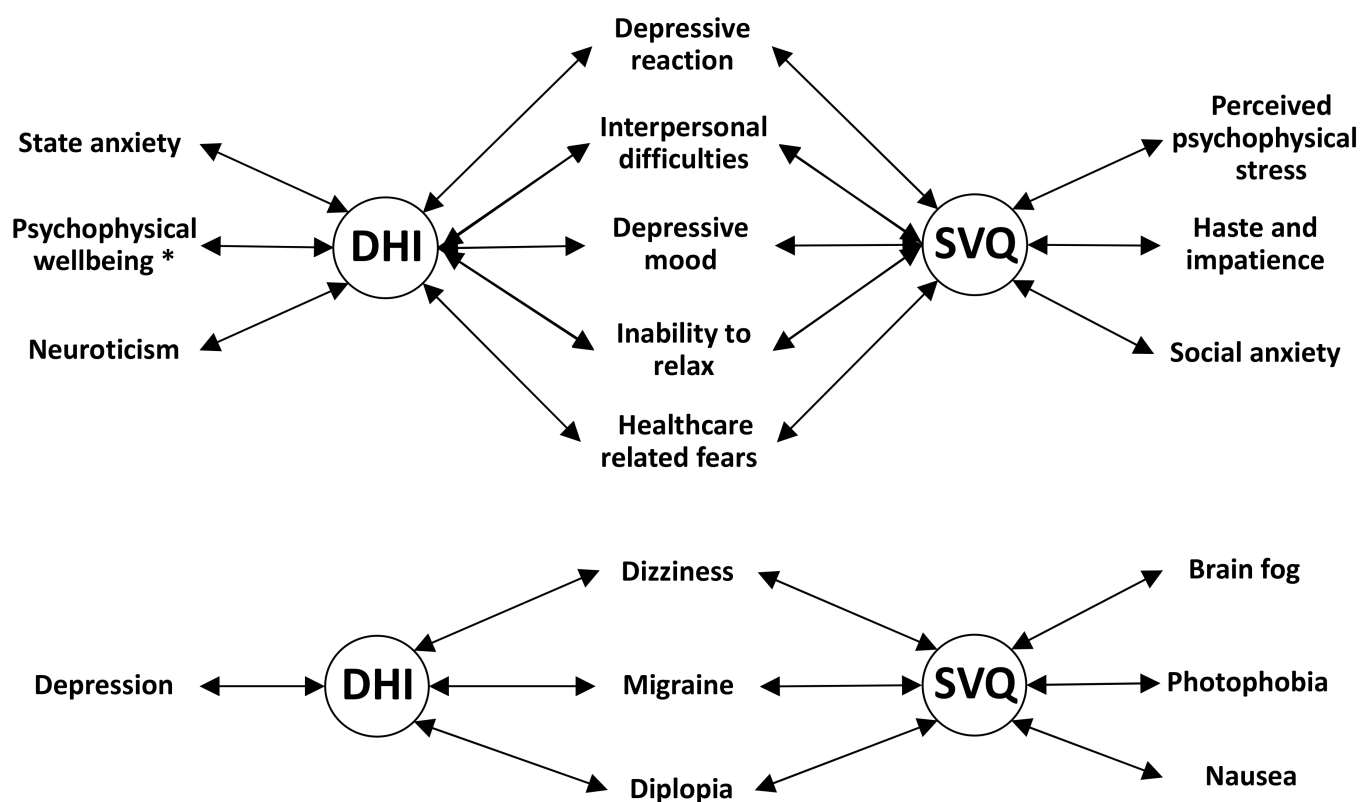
Depressive reaction

State anxiety

Interpersonal difficulties

Perceived psychophysical stress

Psychophysical wellbeing *

DHI

Depressive mood

SVQ

Haste and impatience

Neuroticism

Inability to relax

Social anxiety

Healthcare related fears

Dizziness

Brain fog

Depression

DHI

Migraine

SVQ

Photophobia

Diplopia

Nausea